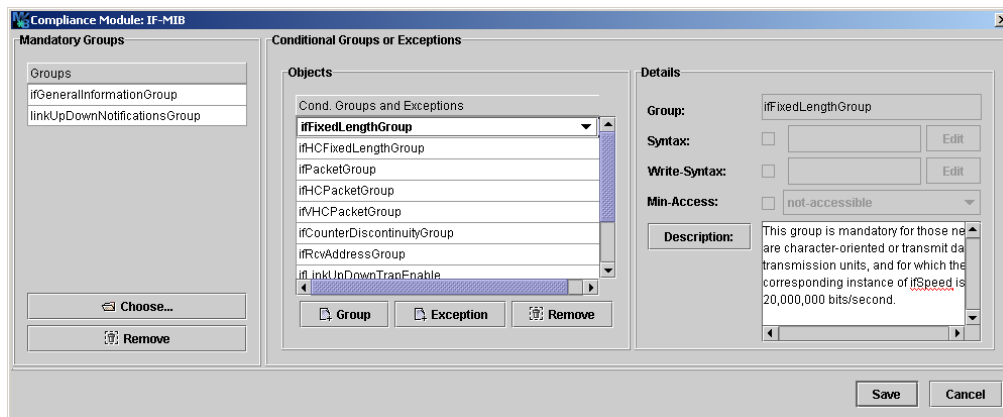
Compliance Module: IF-MIB

Mandatory Groups

Groups
ifGeneralInformationGroup
linkUpDownNotificationsGroup

Choose...
Remove

Conditional Groups or Exceptions

Objects

Cond. Groups and Exceptions
ifFixedLengthGroup
ifHCFixedLengthGroup
ifPacketGroup
ifHCPacketGroup
ifVHCPacketGroup
ifCounterDiscontinuityGroup
ifRcvAddressGroup
ifLinkUpDownTrapEnable

Group
Exception
Remove

Details

Group: ifFixedLengthGroup
Syntax: Edit
Write-Syntax: Edit
Min-Access: not-accessible
Description:
This group is mandatory for those ne are character-oriented or transmit da transmission units, and for which the corresponding instance of ifSpeed is 20,000,000 bits/second.

Save
Cancel